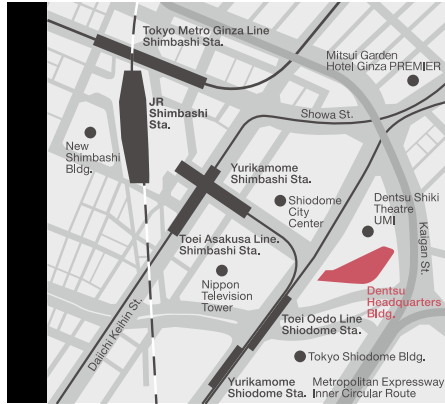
Tokyo Metro Ginza Line Shimbashi Sta.

Mitsui Garden Hotel Ginza PREMIER

JR Shimbashi Sta.

Showa St.

New Shimbashi Bldg.

Yurikamome Shimbashi Sta.

Shiodome City Center

Dentsu Shiki Theatre UMI

Kaigan St.

Toei Asakusa Line Shimbashi Sta.

Nippon Television Tower

Dentsu Headquarters Bldg.

Daiichi Keihin St.

Toei Oedo Line Shiodome Sta.

Tokyo Shiodome Bldg.

Yurikamome Shiodome Sta.

Metropolitan Expressway Inner Circular Route